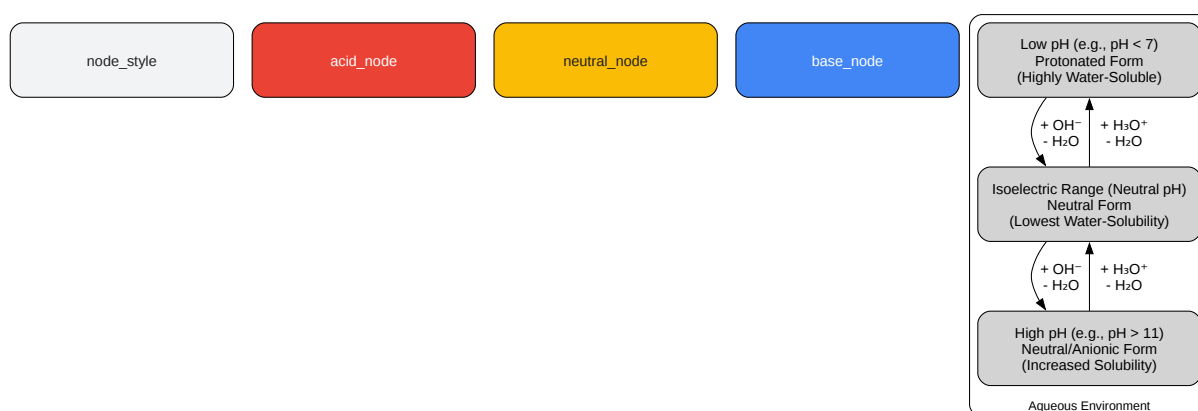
node_style

acid_node

neutral_node

base_node

Low pH (e.g., pH < 7)
Protonated Form
(Highly Water-Soluble)

+ OH⁻
- $H_2O$

+ $H_3O^+$
- $H_2O$

Isoelectric Range (Neutral pH)
Neutral Form
(Lowest Water-Solubility)

+ OH⁻
- $H_2O$

+ $H_3O^+$
- $H_2O$

High pH (e.g., pH > 11)
Neutral/Anionic Form
(Increased Solubility)

Aqueous Environment